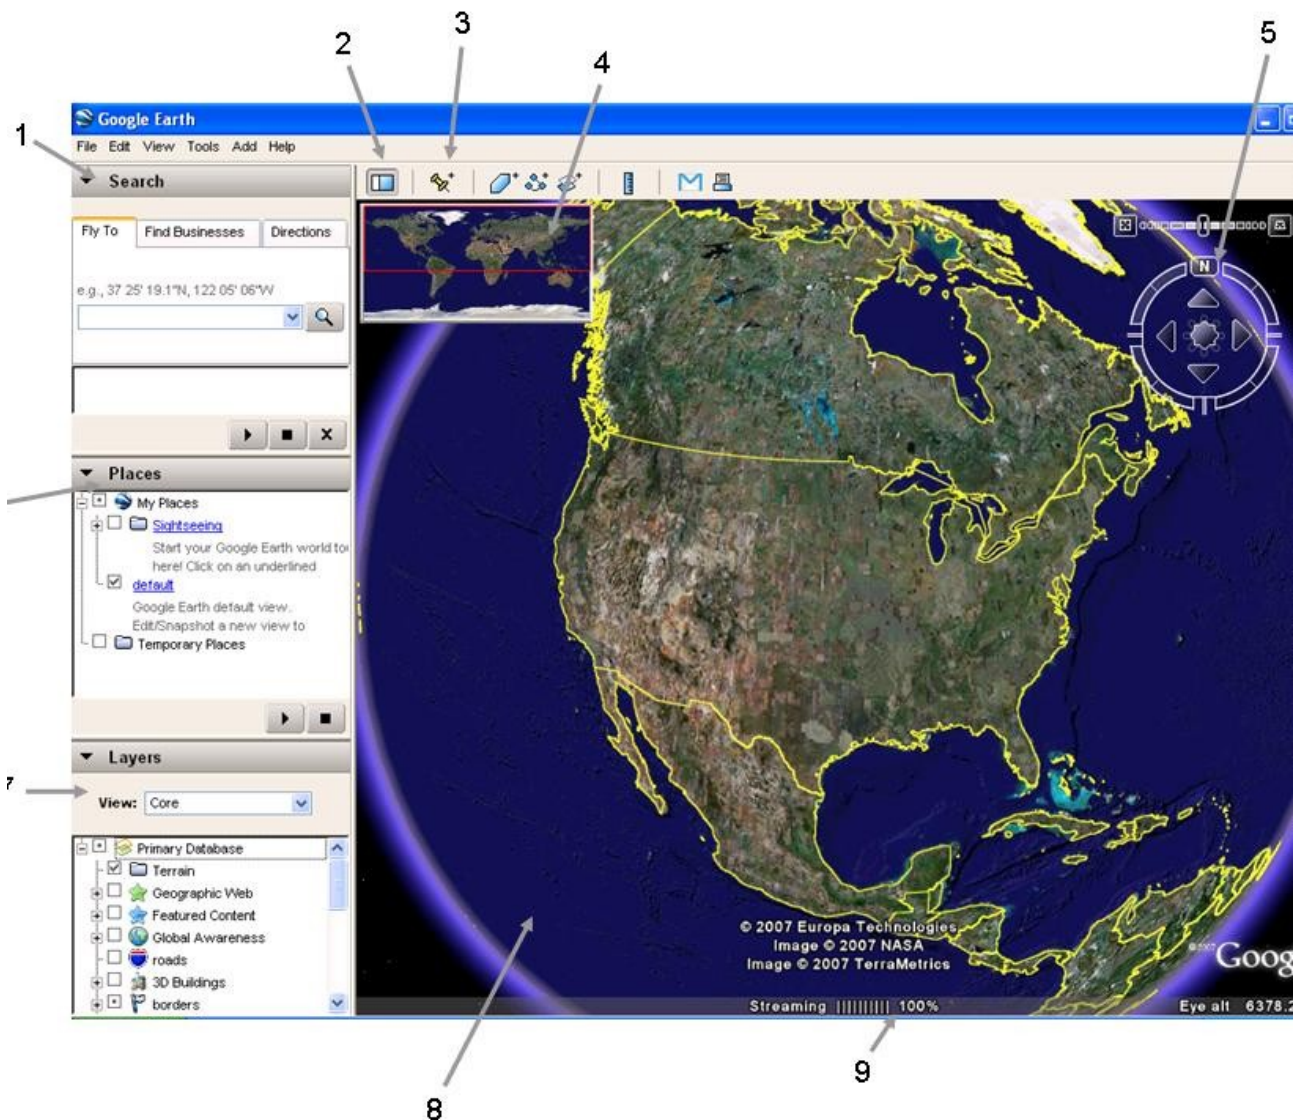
1
2
3
4
5

Google Earth

File Edit View Tools Add Help

Search

Fly To | Find Businesses | Directions

e.g., 37 25' 19.1"N, 122 05' 06"W

Places

My Places

Sightseeing

Start your Google Earth world to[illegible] here! Click on an underlined

default

Google Earth default view. Edit/Snapshot a new view to

Temporary Places

Layers

7

View: Core

Primary Database

Terrain

Geographic Web

Featured Content

Global Awareness

roads

3D Buildings

borders

N

© 2007 Europa Technologies
Image © 2007 NASA
Image © 2007 TerraMetrics

©2007 Goog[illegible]

Streaming ||||||||| 100%

Eye alt 6378.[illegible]

9

8